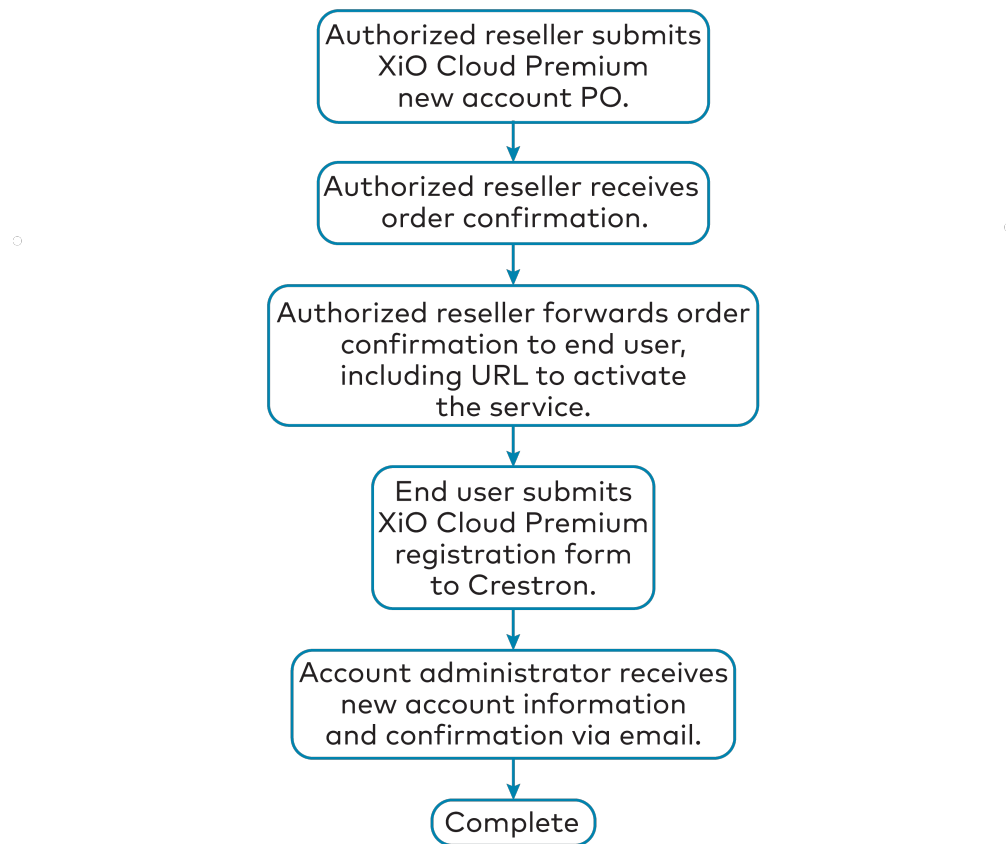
Authorized reseller submits XiO Cloud Premium new account PO.

Authorized reseller receives order confirmation.

Authorized reseller forwards order confirmation to end user, including URL to activate the service.

End user submits XiO Cloud Premium registration form to Crestron.

Account administrator receives new account information and confirmation via email.

Complete